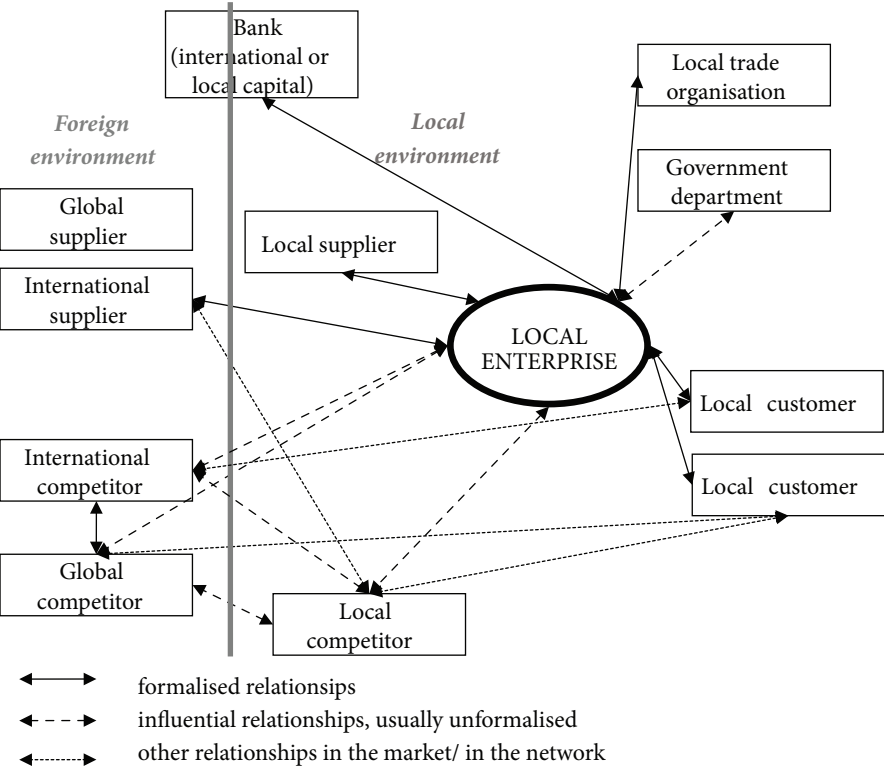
Bank (international or local capital)

Local trade organisation

Foreign environment

Local environment

Government department

Global supplier

Local supplier

International supplier

LOCAL ENTERPRISE

Local customer

International competitor

Local customer

Global competitor

Local competitor

formalised relationsips

influential relationships, usually unformalised

other relationships in the market/ in the network